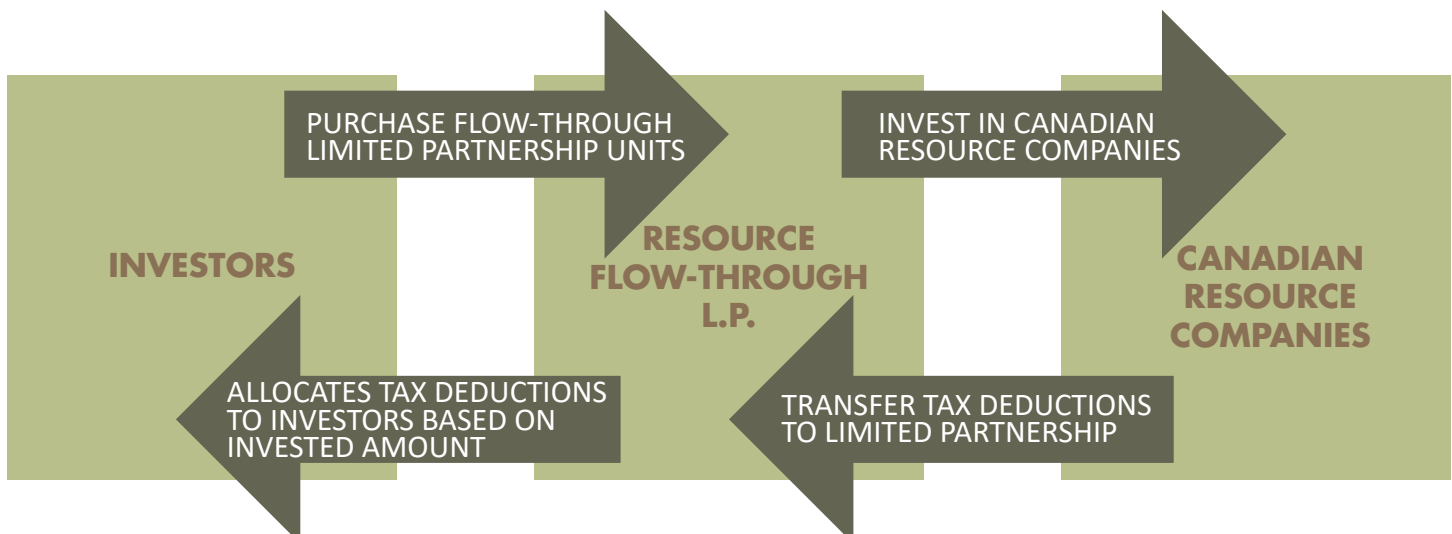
PURCHASE FLOW-THROUGH LIMITED PARTNERSHIP UNITS

INVEST IN CANADIAN RESOURCE COMPANIES

INVESTORS

RESOURCE FLOW-THROUGH L.P.

CANADIAN RESOURCE COMPANIES

ALLOCATES TAX DEDUCTIONS TO INVESTORS BASED ON INVESTED AMOUNT

TRANSFER TAX DEDUCTIONS TO LIMITED PARTNERSHIP